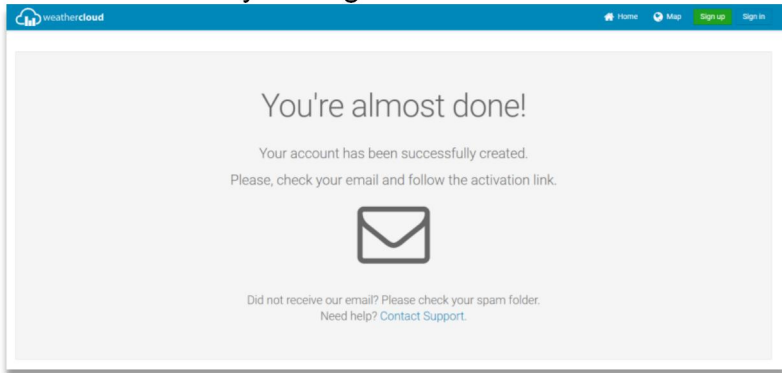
weathercloud

Home Map Sign up Sign in

You're almost done!

Your account has been successfully created.

Please, check your email and follow the activation link.

Did not receive our email? Please check your spam folder.
Need help? Contact Support.